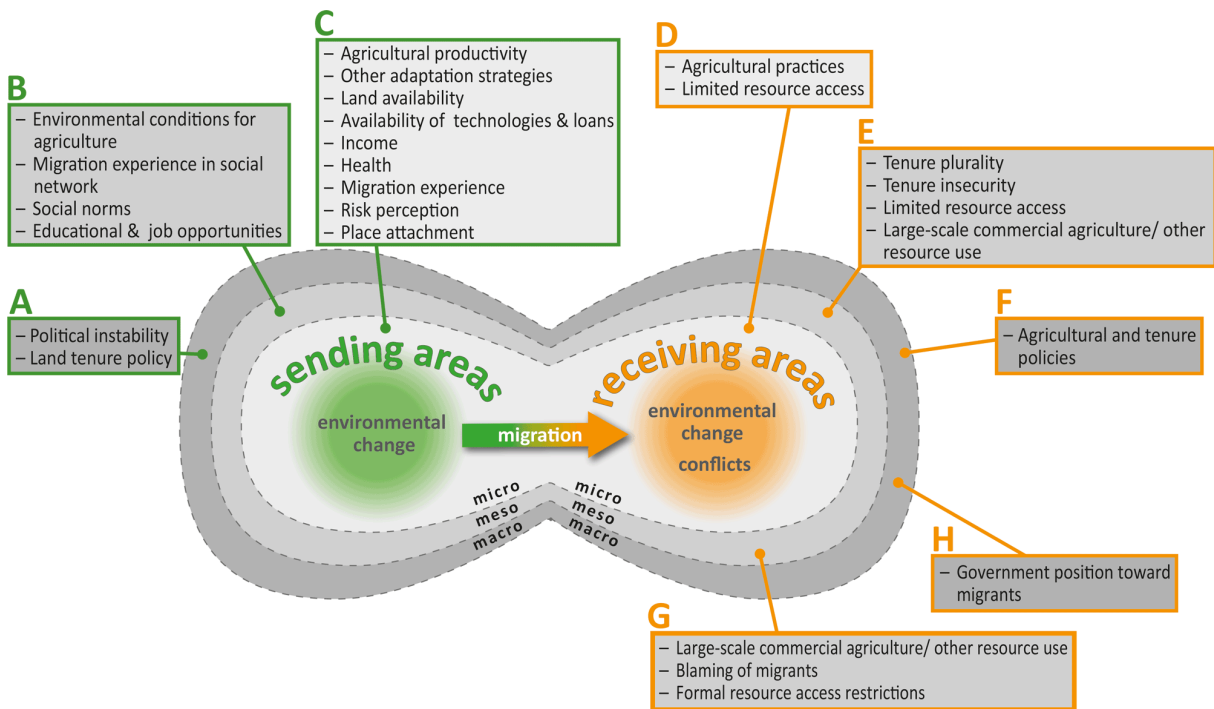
C
– Agricultural productivity
– Other adaptation strategies
– Land availability
– Availability of technologies & loans
– Income
– Health
– Migration experience
– Risk perception
– Place attachment

B
– Environmental conditions for agriculture
– Migration experience in social network
– Social norms
– Educational & job opportunities

A
– Political instability
– Land tenure policy

D
– Agricultural practices
– Limited resource access

E
– Tenure plurality
– Tenure insecurity
– Limited resource access
– Large-scale commercial agriculture/ other resource use

F
– Agricultural and tenure policies

sending areas

environmental change

migration

receiving areas

environmental change

conflicts

micro
meso
macro

micro
meso
macro

H
– Government position toward migrants

G
– Large-scale commercial agriculture/ other resource use
– Blaming of migrants
– Formal resource access restrictions